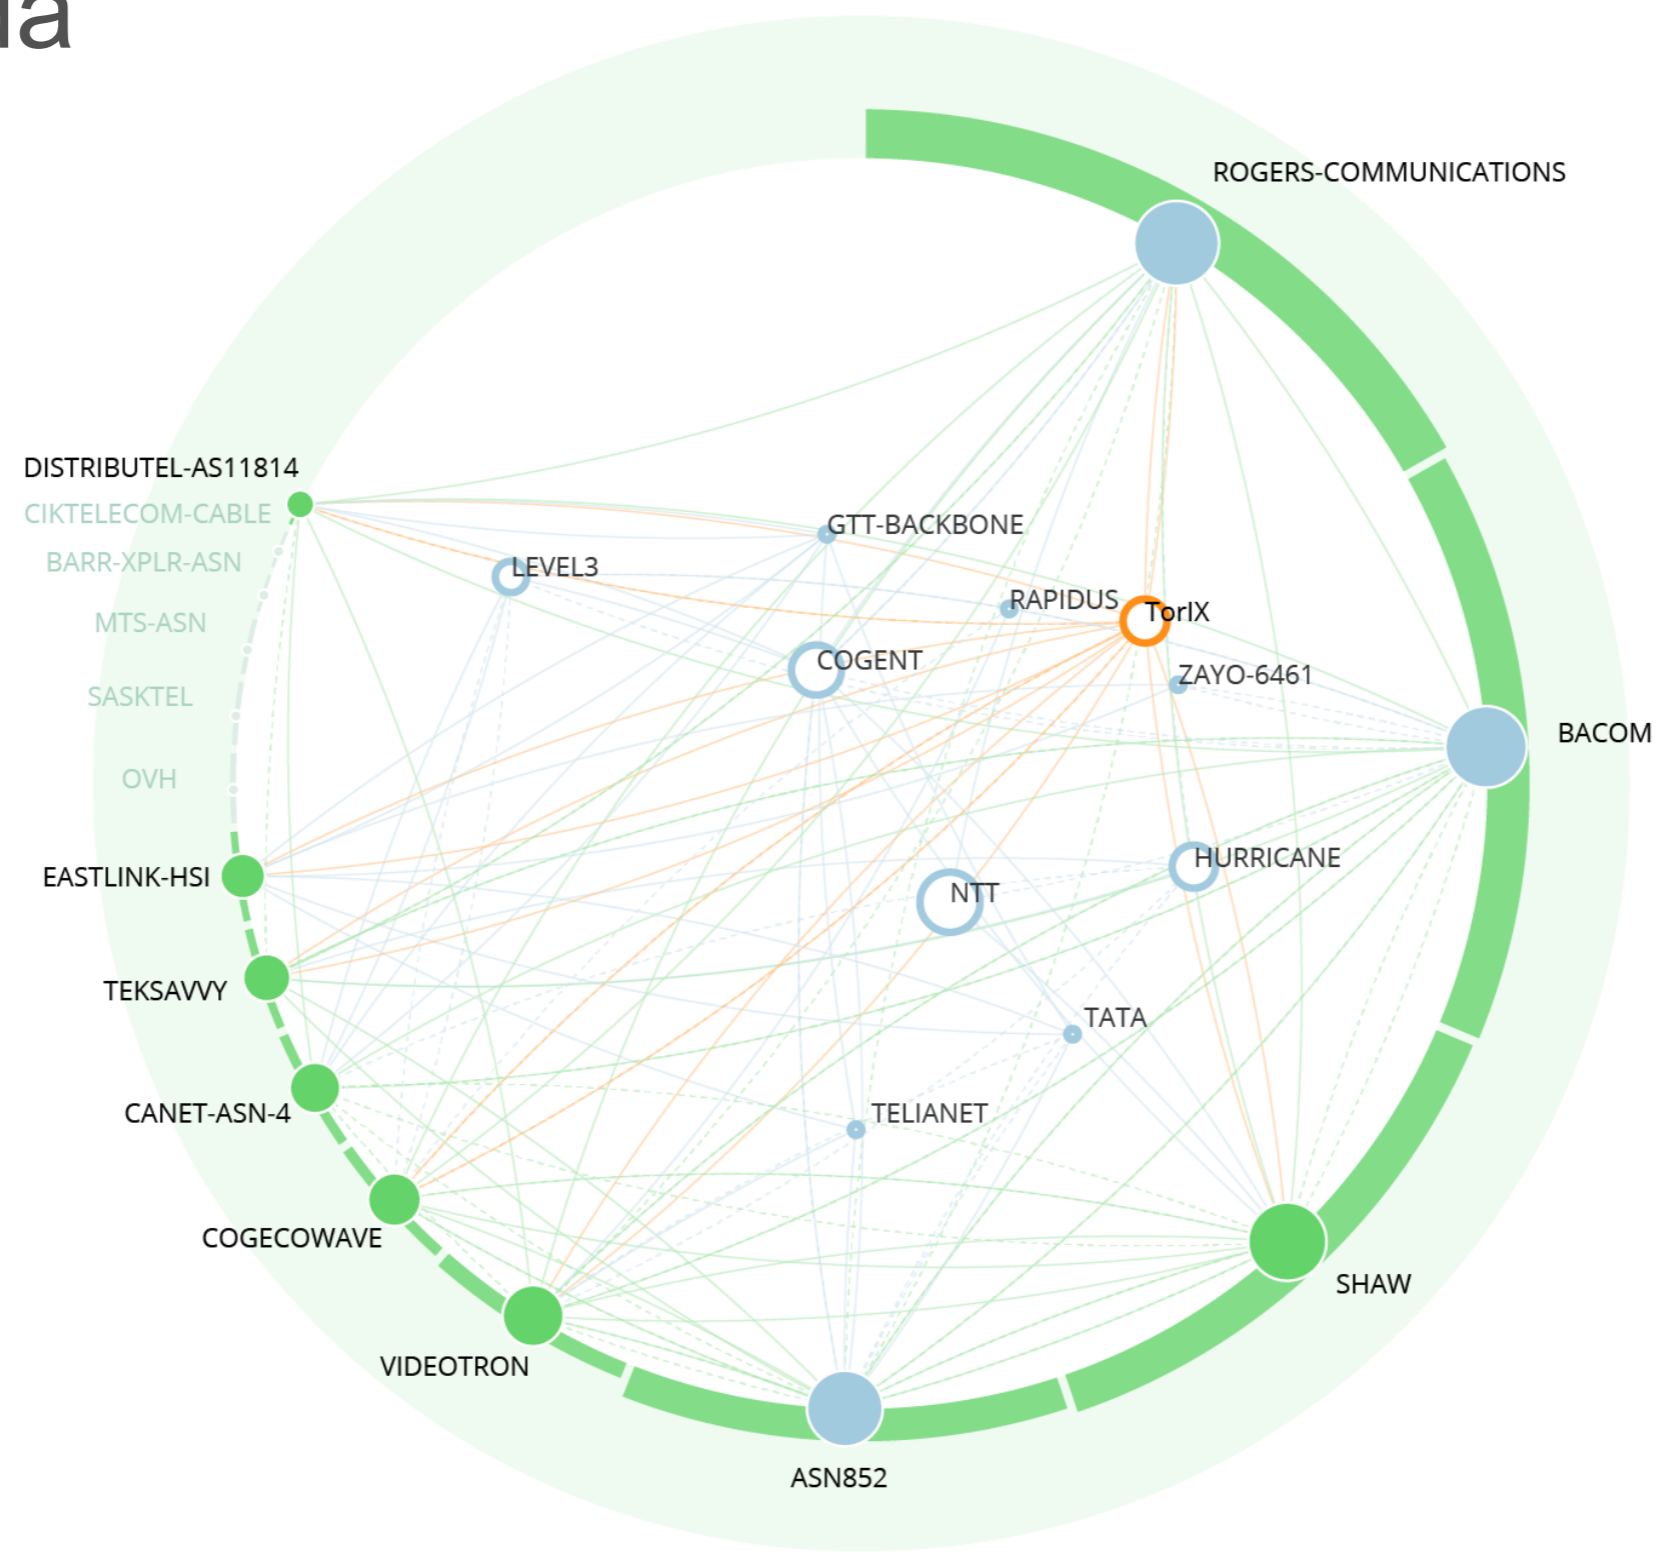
la

ROGERS-COMMUNICATIONS
DISTRIBUTEL-AS11814
CIKTELECOM-CABLE
BARR-XPLR-ASN
MTS-ASN
SASKTEL
OVH
EASTLINK-HSI
TEKSAVVY
CANET-ASN-4
COGECOWAVE
VIDEOTRON
ASN852
SHAW
BACOM
GTT-BACKBONE
LEVEL3
RAPIDUS
TorIX
COGENT
ZAYO-6461
HURRICANE
NTT
TATA
TELIANET